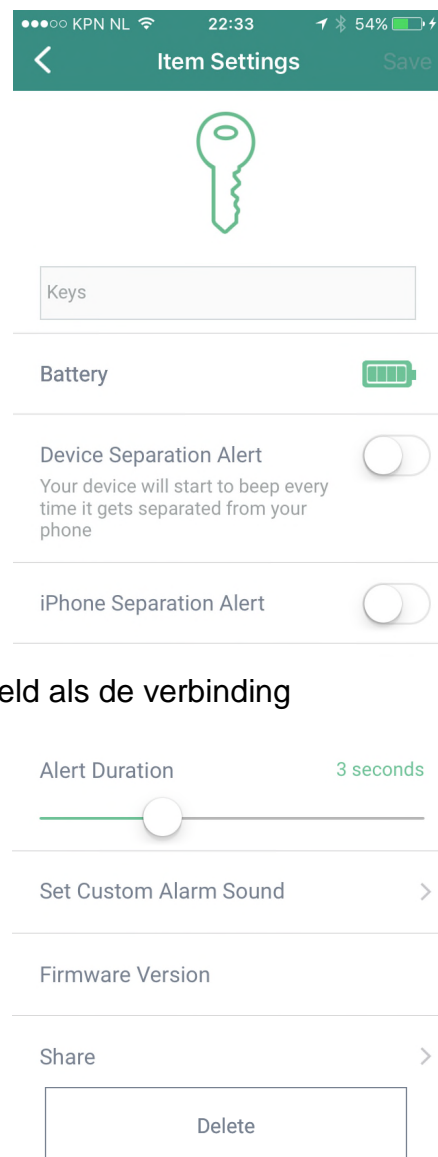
●●●○○ KPN NL 22:33 54%

Item Settings

Save

Keys

Battery

Device Separation Alert

Your device will start to beep every time it gets separated from your phone

iPhone Separation Alert

eld als de verbinding

Alert Duration

3 seconds

Set Custom Alarm Sound

Firmware Version

Share

Delete